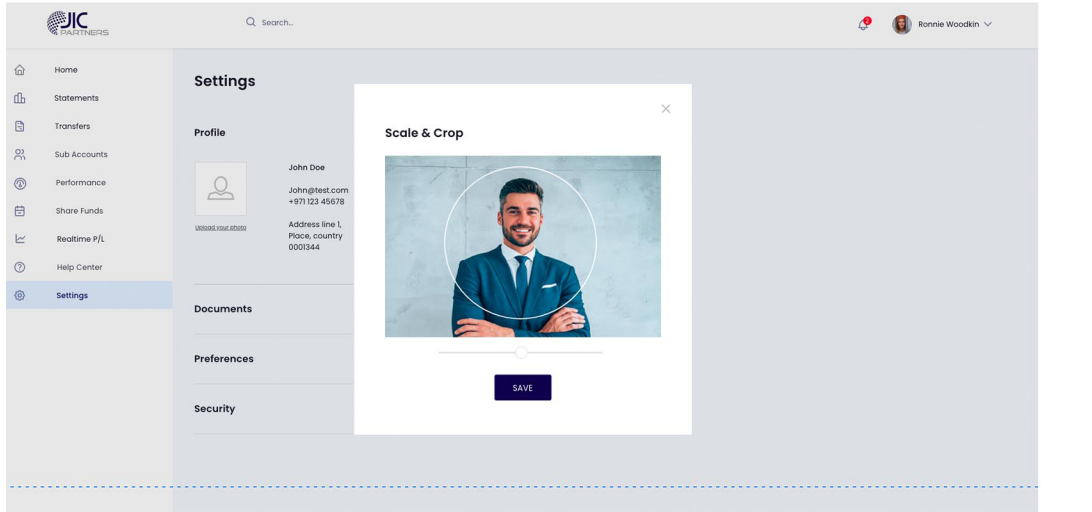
JIC PARTNERS

Search...

2

Ronnie Woodkin

Home

Statements

Transfers

Sub Accounts

Performance

Share Funds

Realtime P/L

Help Center

Settings

Settings

Profile

Upload your photo

John Doe

John@test.com
+971 123 45678

Address line 1,
Place, country
0001344

Documents

Preferences

Security

Scale & Crop

SAVE